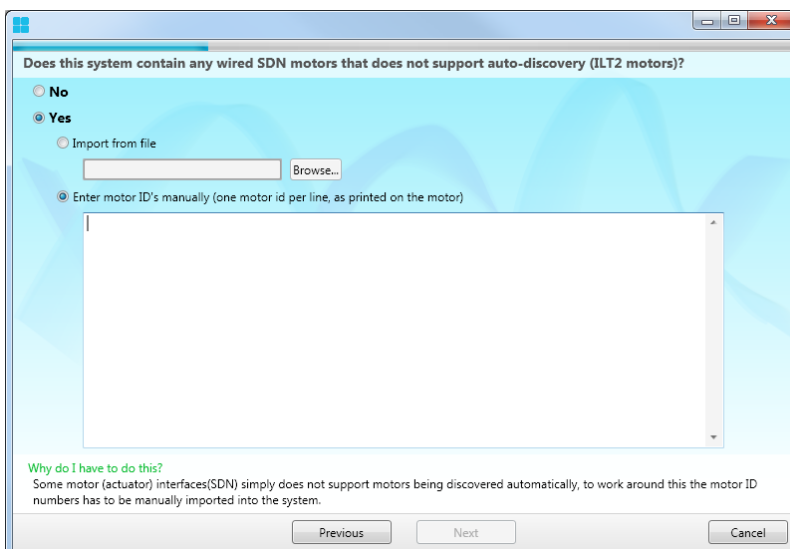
Does this system contain any wired SDN motors that does not support auto-discovery (ILT2 motors)?

No

Yes

Import from file

Browse...

Enter motor ID's manually (one motor id per line, as printed on the motor)

Why do I have to do this?

Some motor (actuator) interfaces(SDN) simply does not support motors being discovered automatically, to work around this the motor ID numbers has to be manually imported into the system.

Previous

Next

Cancel